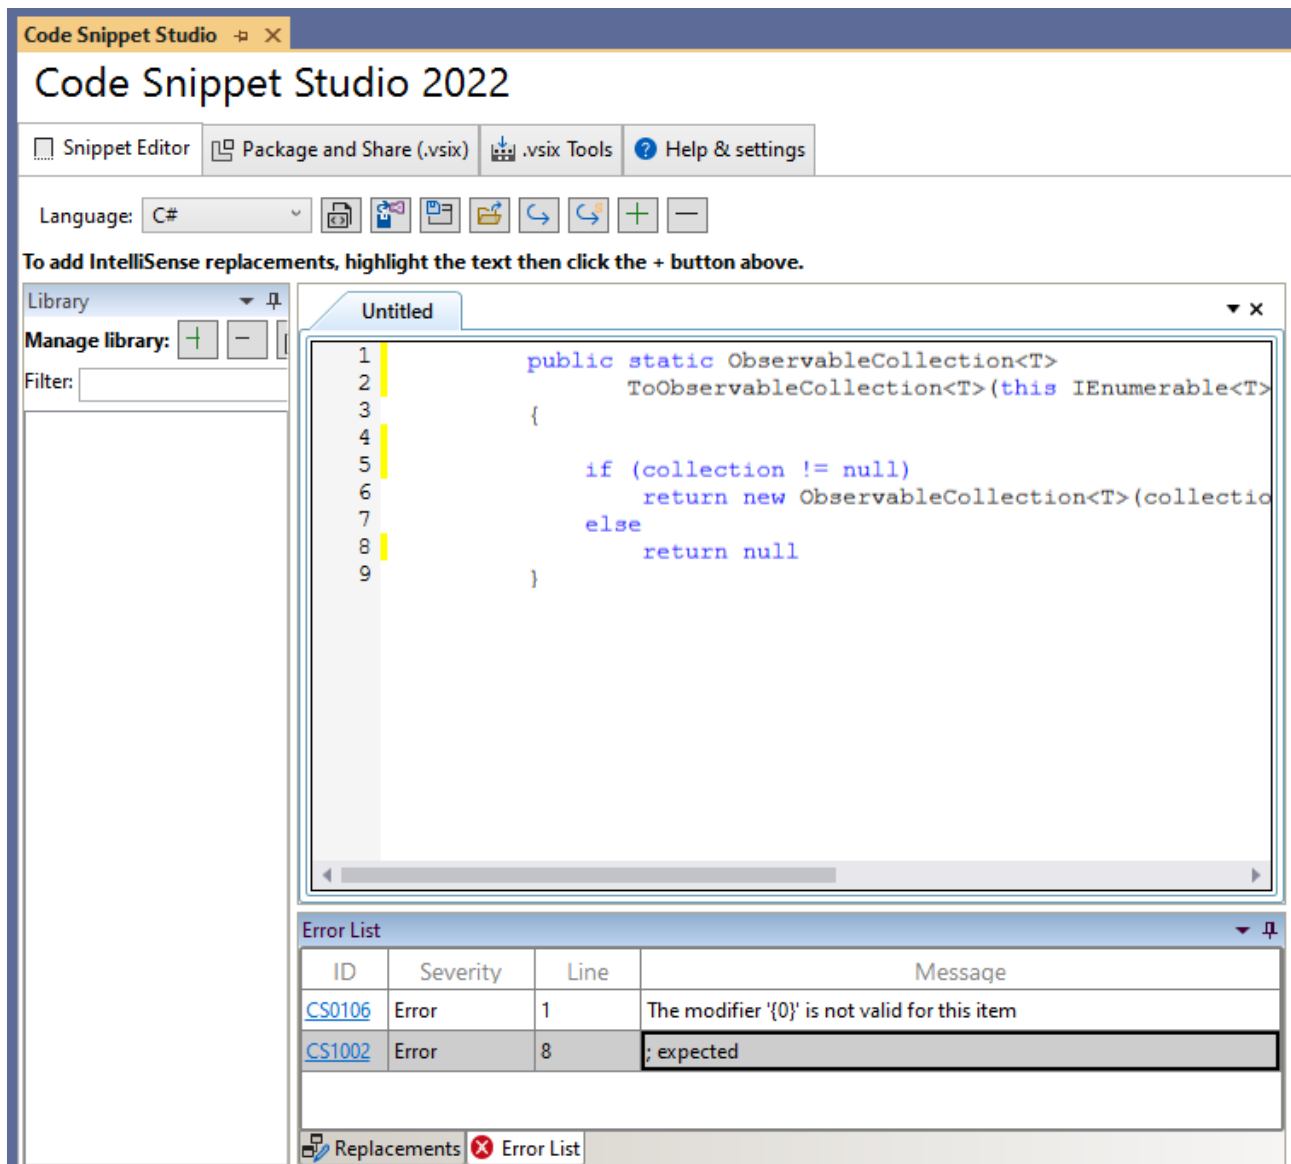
Code Snippet Studio

Code Snippet Studio 2022

Snippet Editor | Package and Share (.vsix) | .vsix Tools | Help & settings

Language: C#

To add IntelliSense replacements, highlight the text then click the + button above.

Library

Manage library:

Filter:

Untitled

1 public static ObservableCollection<T>
2 ToObservableCollection<T>(this IEnumerable<T>
3 {
4
5 if (collection != null)
6 return new ObservableCollection<T>(collectio
7 else
8 return null
9 }

Error List

| ID | Severity | Line | Message |
|---|---|---|---|
| CS0106 | Error | 1 | The modifier '{0}' is not valid for this item |
| CS1002 | Error | 8 | ; expected |

Replacements | Error List